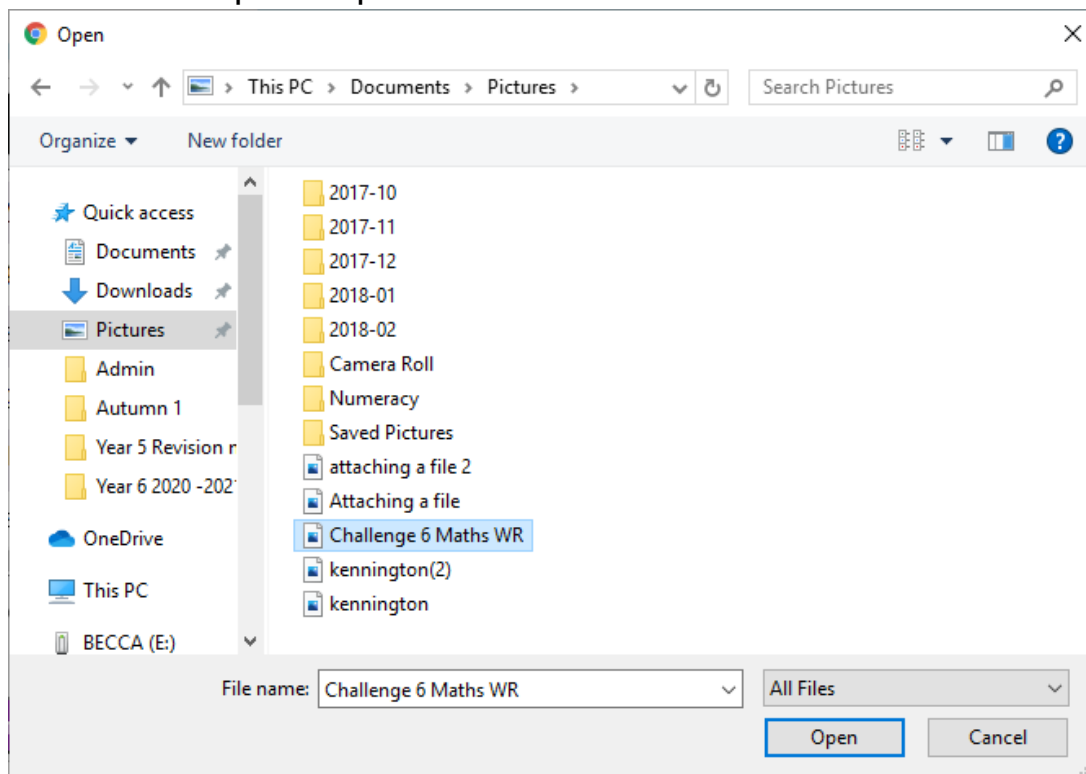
Open

This PC > Documents > Pictures >

Search Pictures

Organize ▾ New folder

Quick access
Documents
Downloads
Pictures
Admin
Autumn 1
Year 5 Revision r
Year 6 2020 -202
OneDrive
This PC
BECCA (E:)

2017-10
2017-11
2017-12
2018-01
2018-02
Camera Roll
Numeracy
Saved Pictures
attaching a file 2
Attaching a file
Challenge 6 Maths WR
kennington(2)
kennington

File name: Challenge 6 Maths WR
All Files
Open
Cancel